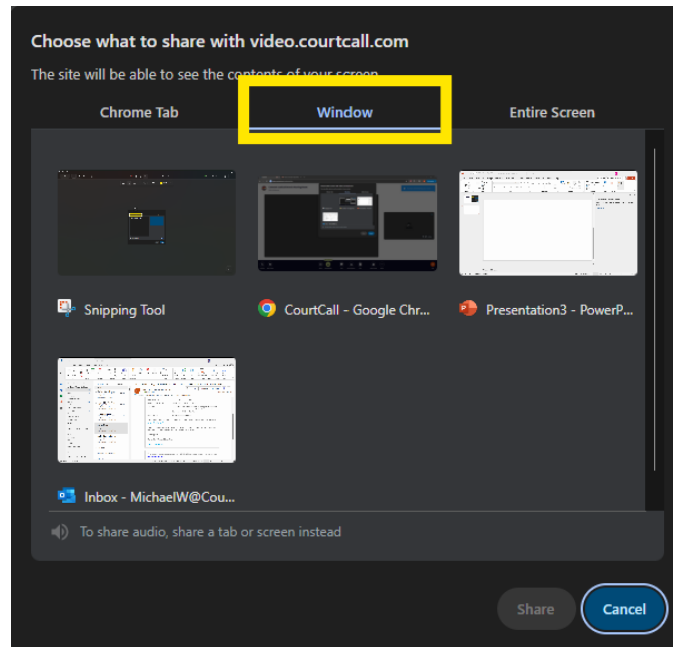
Choose what to share with video.courtcall.com

The site will be able to see the contents of your screen

Chrome Tab

Window

Entire Screen

Snipping Tool

CourtCall - Google Chr...

Presentation3 - PowerP...

Inbox - MichaelW@Cou...

To share audio, share a tab or screen instead

Share

Cancel